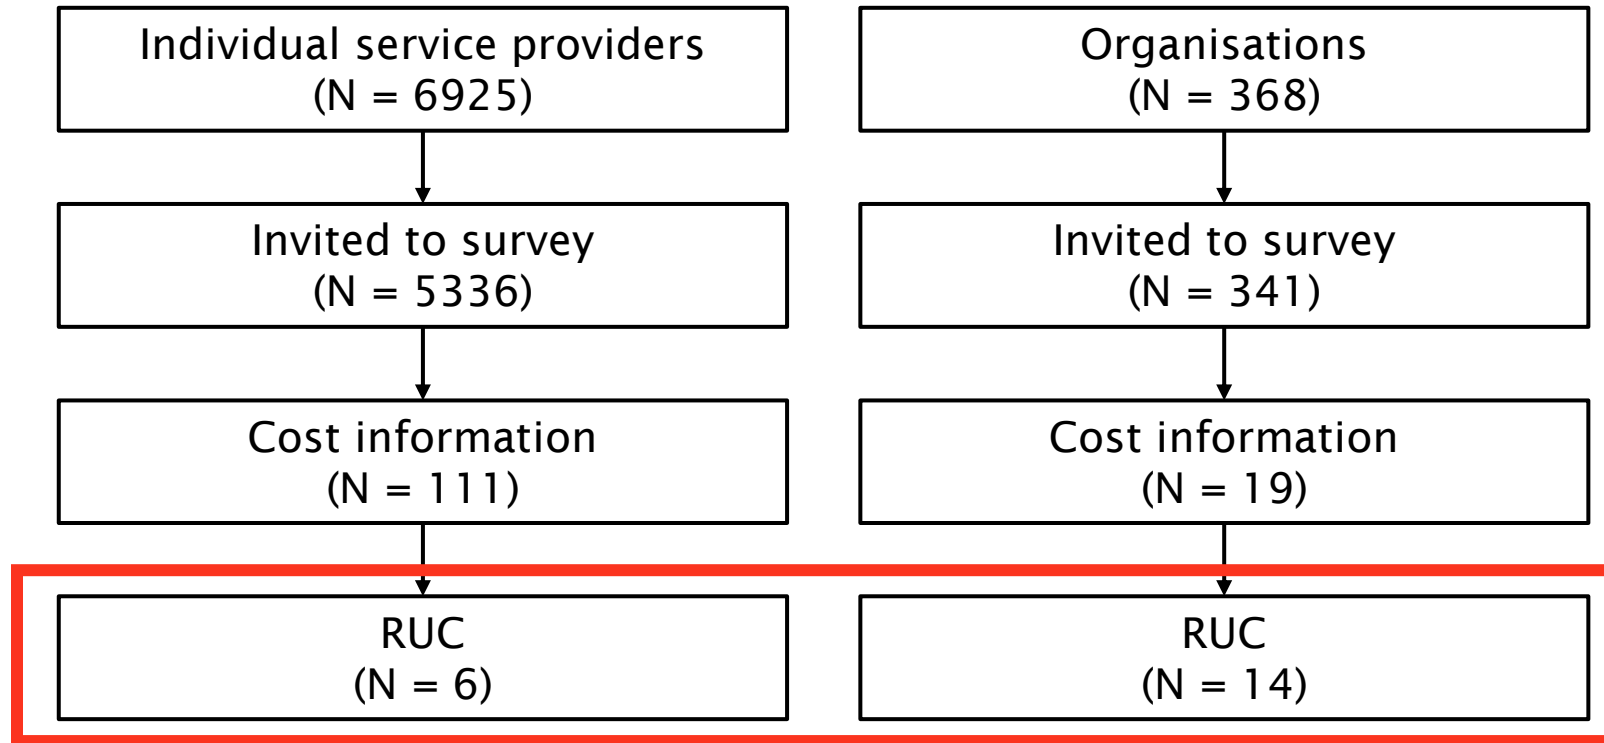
Individual service providers
(N = 6925)

Invited to survey
(N = 5336)

Cost information
(N = 111)

RUC
(N = 6)

Organisations
(N = 368)

Invited to survey
(N = 341)

Cost information
(N = 19)

RUC
(N = 14)